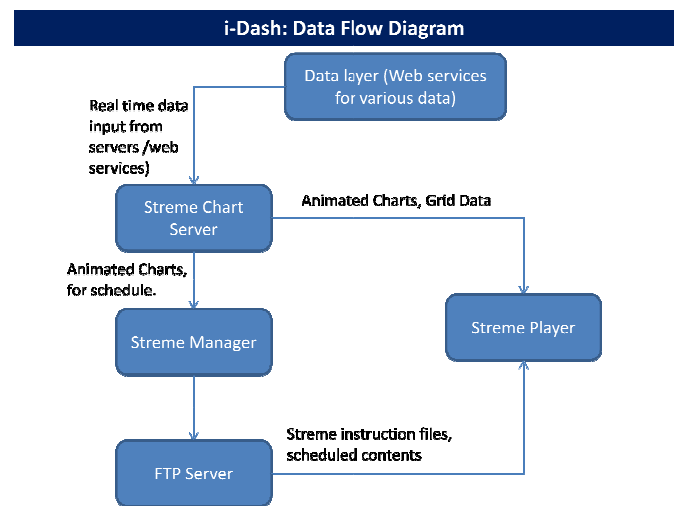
i-Dash: Data Flow Diagram

Data layer (Web services for various data)

Real time data input from servers /web services)

Streme Chart Server

Animated Charts, Grid Data

Animated Charts, for schedule.

Streme Manager

Streme Player

Streme instruction files, scheduled contents

FTP Server